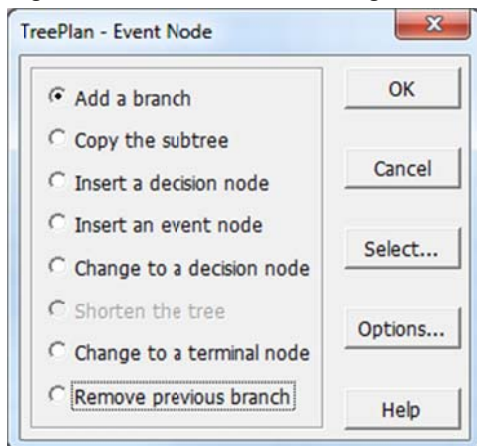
TreePlan - Event Node

Add a branch
Copy the subtree
Insert a decision node
Insert an event node
Change to a decision node
Shorten the tree
Change to a terminal node
Remove previous branch

OK
Cancel
Select...
Options...
Help